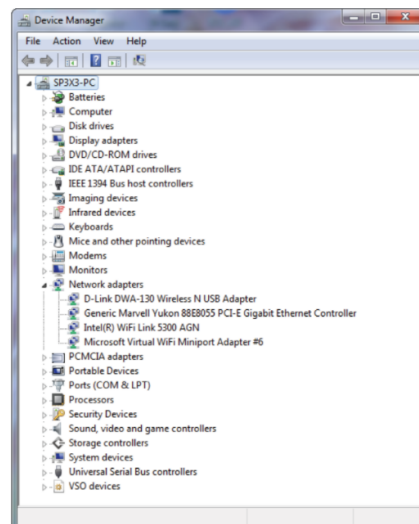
Device Manager

File Action View Help

SP3X3-PC
Batteries
Computer
Disk drives
Display adapters
DVD/CD-ROM drives
IDE ATA/ATAPI controllers
IEEE 1394 Bus host controllers
Imaging devices
Infrared devices
Keyboards
Mice and other pointing devices
Modems
Monitors
Network adapters
D-Link DWA-130 Wireless N USB Adapter
Generic Marvell Yukon 88E8055 PCI-E Gigabit Ethernet Controller
Intel(R) WiFi Link 5300 AGN
Microsoft Virtual WiFi Miniport Adapter #6
PCMCIA adapters
Portable Devices
Ports (COM & LPT)
Processors
Security Devices
Sound, video and game controllers
Storage controllers
System devices
Universal Serial Bus controllers
VSO devices